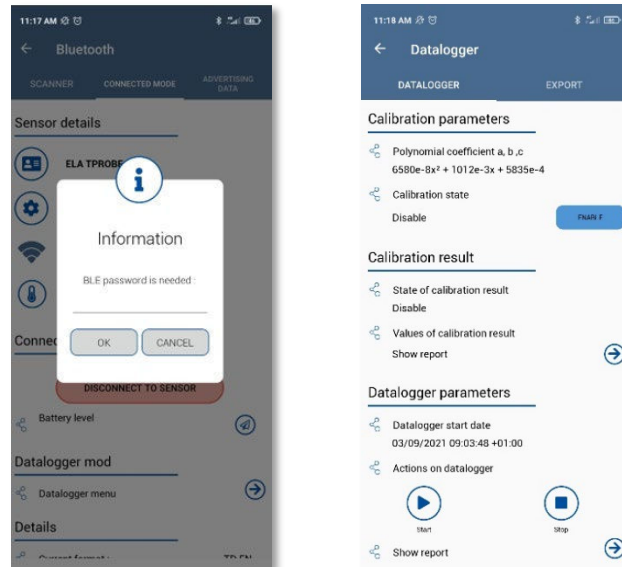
11:17 AM

Bluetooth

SCANNER CONNECTED MODE ADVERTISING DATA

Sensor details

ELA TPROBE

i

Information

BLE password is needed :

OK CANCEL

Connec

DISCONNECT TO SENSOR

Battery level

Datalogger mod

Datalogger menu

Details

Current format : TD EN

11:18 AM

Datalogger

DATALOGGER EXPORT

Calibration parameters

Polynomial coefficient a, b ,c
6580e-8x² + 1012e-3x + 5835e-4

Calibration state
Disable

ENABLE

Calibration result

State of calibration result
Disable

Values of calibration result
Show report

Datalogger parameters

Datalogger start date
03/09/2021 09:03:48 +01:00

Actions on datalogger

Start Stop

Show report